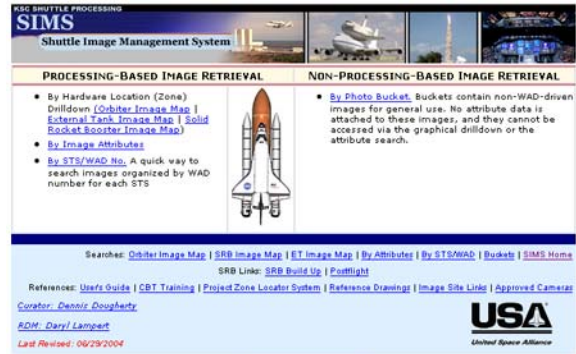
KSC SHUTTLE PROCESSING
SIMS
Shuttle Image Management System

PROCESSING-BASED IMAGE RETRIEVAL

• By Hardware Location (Zone) Drilldown (Orbiter Image Map | External Tank Image Map | Solid Rocket Booster Image Map)
• By Image Attributes
• By STS/WAD No. A quick way to search images organized by WAD number for each STS

NON-PROCESSING-BASED IMAGE RETRIEVAL

• By Photo Bucket. Buckets contain non-WAD-driven images for general use. No attribute data is attached to these images, and they cannot be accessed via the graphical drilldown or the attribute search.

Searches: Orbiter Image Map | SRB Image Map | ET Image Map | By Attributes | By STS/WAD | Buckets | SIMS Home
SRB Links: SRB Build Up | Postflight
References: User's Guide | CBT Training | Project Zone Locator System | Reference Drawings | Image Site Links | Approved Cameras
Curator: Dennis Dougherty
RDM: Daryl Lampert
Last Revised: 06/29/2004

USA
United Space Alliance